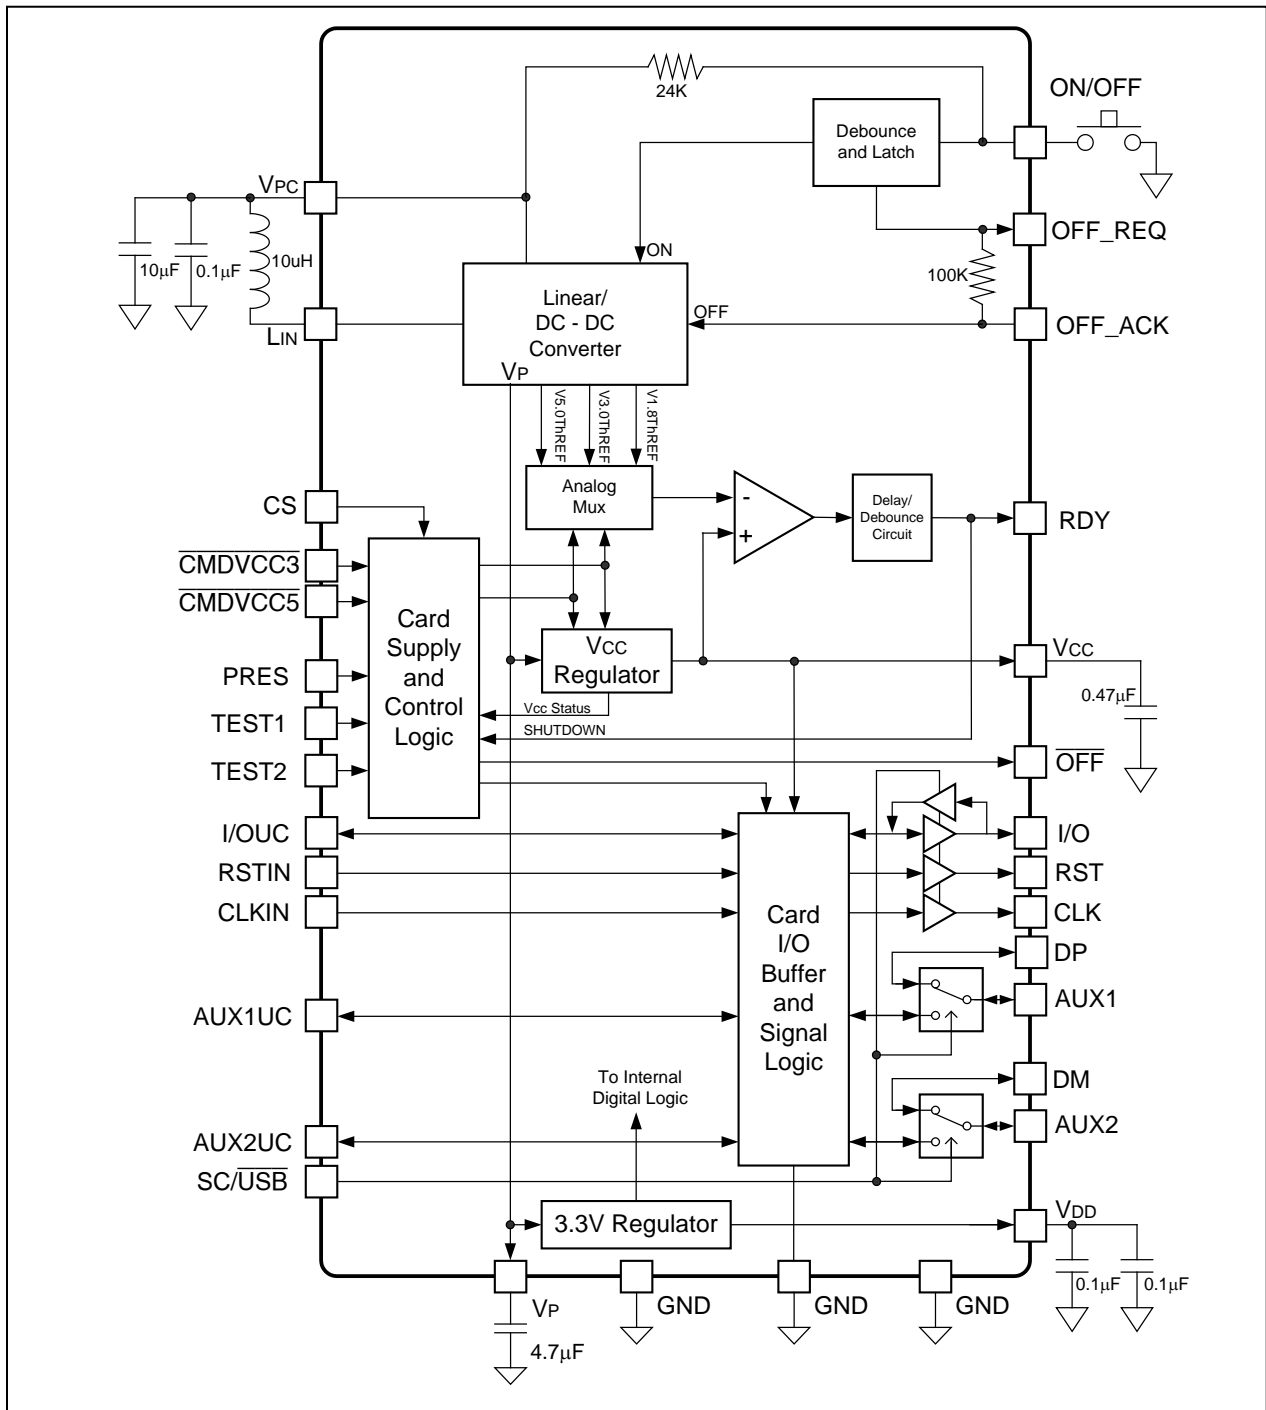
24K

ON/OFF

Debounce and Latch

$V_{PC}$

OFF_REQ

ON

10µF 0.1µF 10uH

100K

OFF

OFF_ACK

$L_{IN}$

Linear/ DC - DC Converter

$V_P$

V5.0ThREF V3.0ThREF V1.8ThREF

Analog Mux

-

+

Delay/ Debounce Circuit

CS

RDY

$\overline{CMDVCC3}$

$\overline{CMDVCC5}$

Card Supply and Control Logic

$V_{CC}$ Regulator

$V_{CC}$

PRES

0.47µF

TEST1

Vcc Status

SHUTDOWN

TEST2

$\overline{OFF}$

I/OUC

I/O

RSTIN

RST

CLKIN

Card I/O Buffer and Signal Logic

CLK

DP

AUX1UC

AUX1

DM

To Internal Digital Logic

AUX2UC

AUX2

SC/$\overline{USB}$

3.3V Regulator

$V_{DD}$

0.1µF 0.1µF

$V_P$

GND GND GND

4.7µF